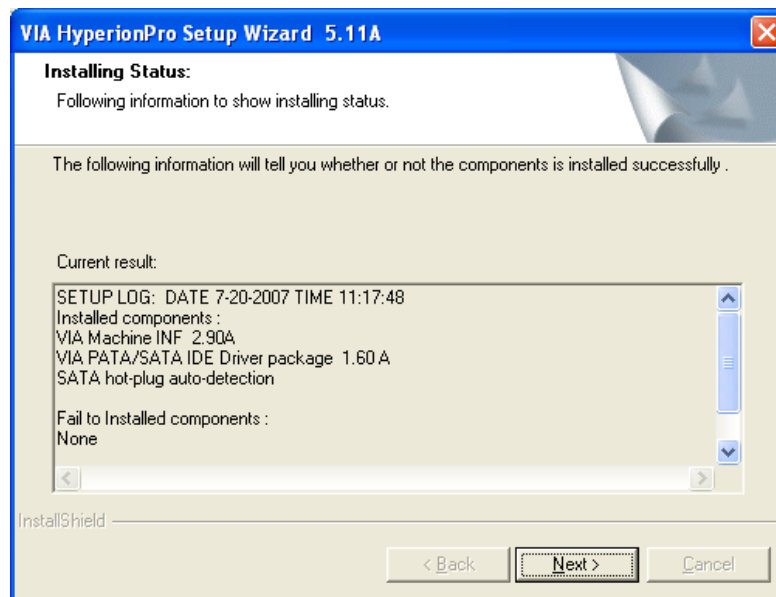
VIA HyperionPro Setup Wizard 5.11A

Installing Status:

Following information to show installing status.

The following information will tell you whether or not the components is installed successfully .

Current result:

SETUP LOG: DATE 7-20-2007 TIME 11:17:48
Installed components :
VIA Machine INF 2.90A
VIA PATA/SATA IDE Driver package 1.60 A
SATA hot-plug auto-detection

Fail to Installed components :
None

InstallShield

< Back

Next >

Cancel